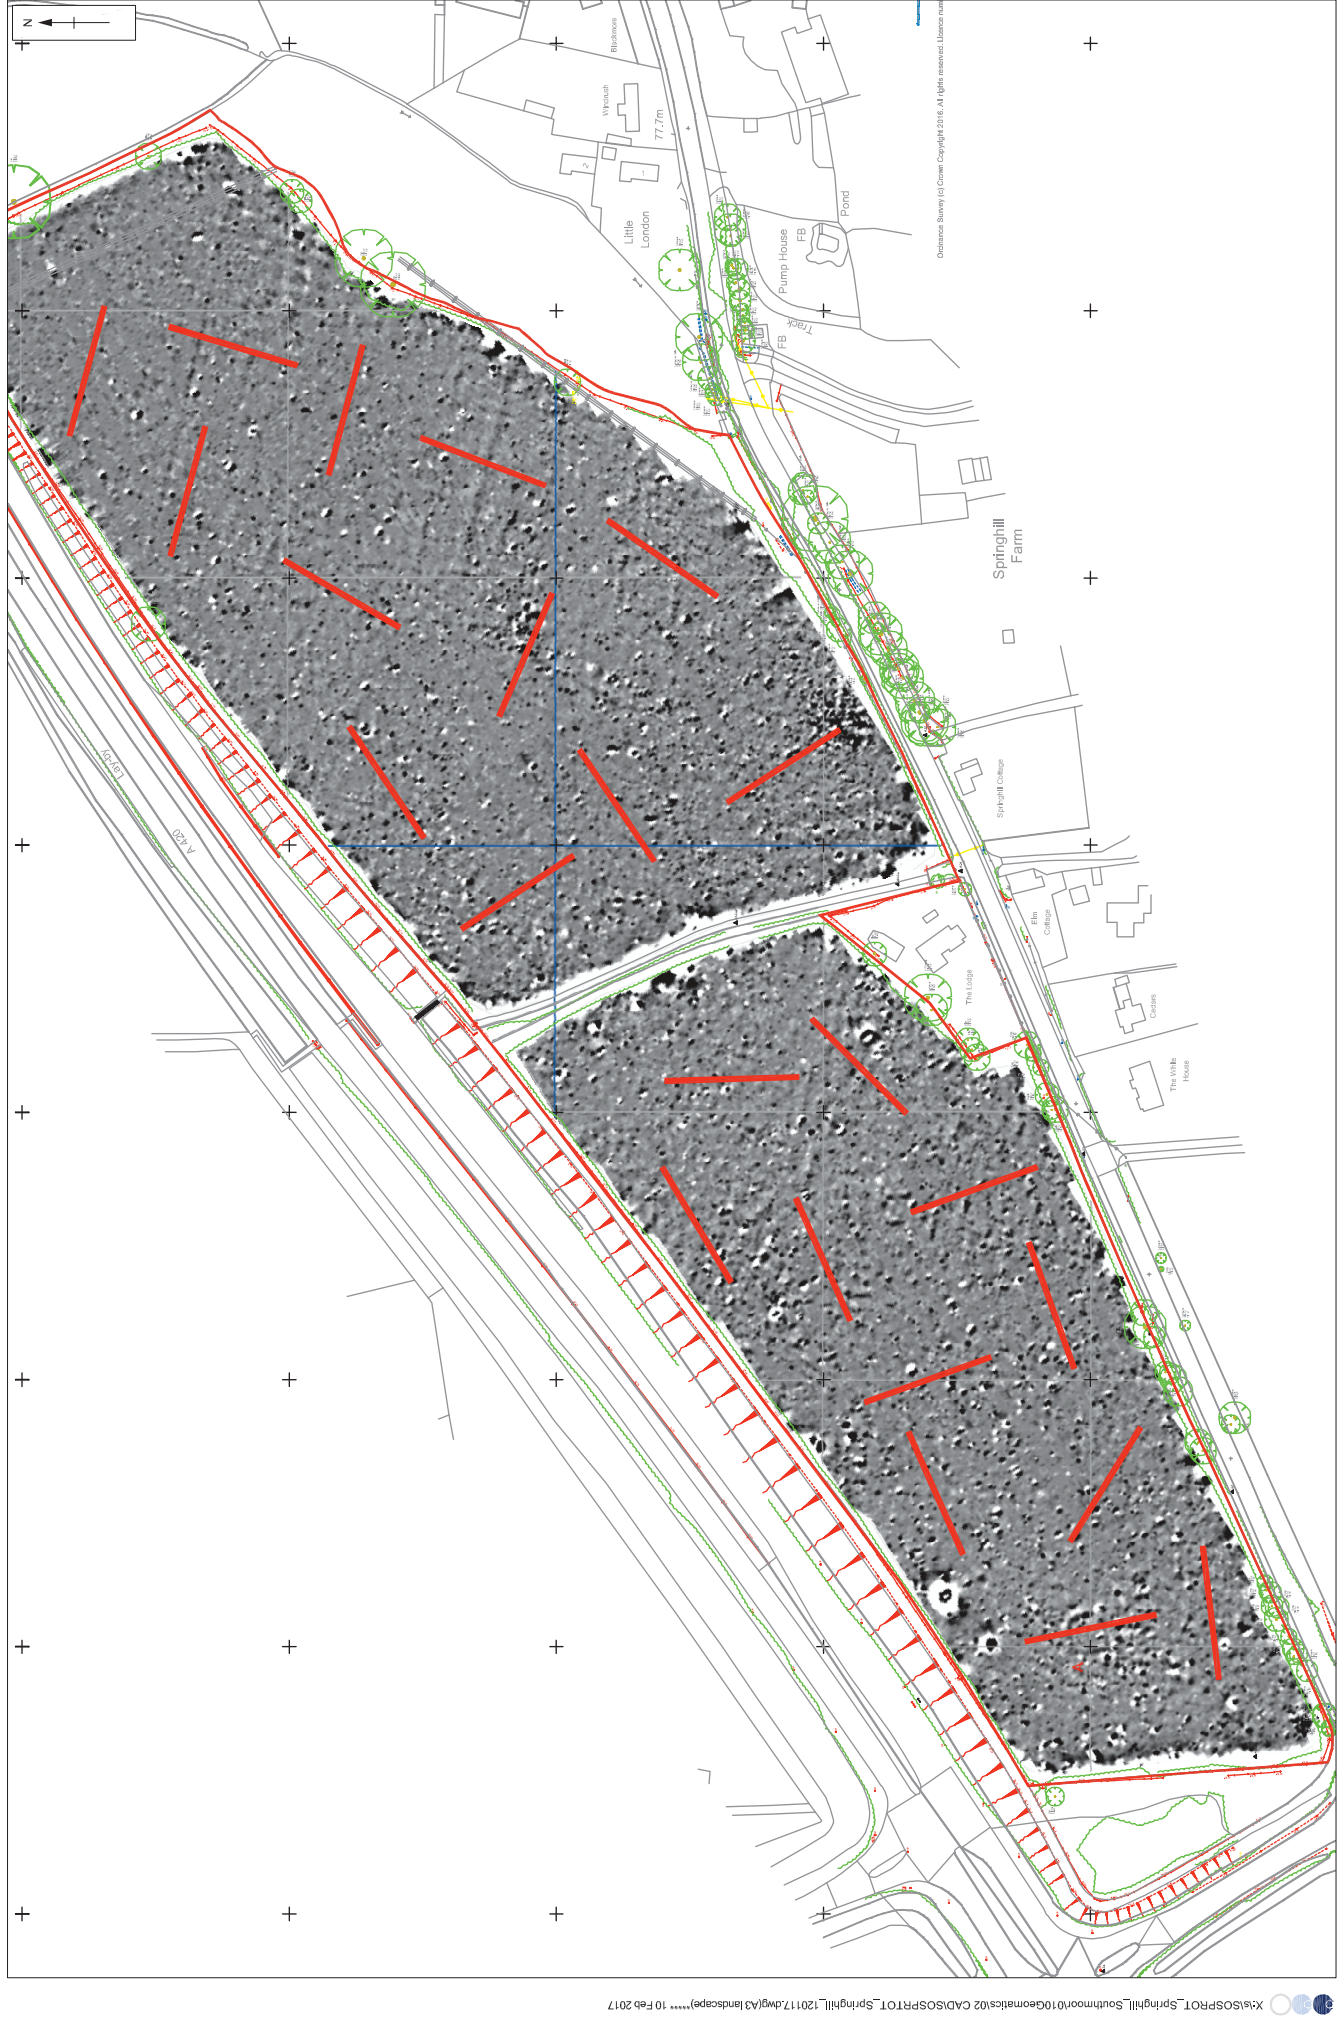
N

Blackmore

Wyncrush

77.7m

Little London

Pump House

FB

Pond

Track

FB

Springhill Farm

Springhill Cottage

Elm Cottage

The Lodge

Cedars

The White House

Lay-by

A 420

Ordnance Survey (c) Crown Copyright 2016. All rights reserved. Licence num

X:\s\SOSPROT_Springhill_Southmoor\010Geomatics\02 CAD\SOSPRTOT_TOT_Springhill_120117.dwg(A3 landscape)***** 10 Feb 2017